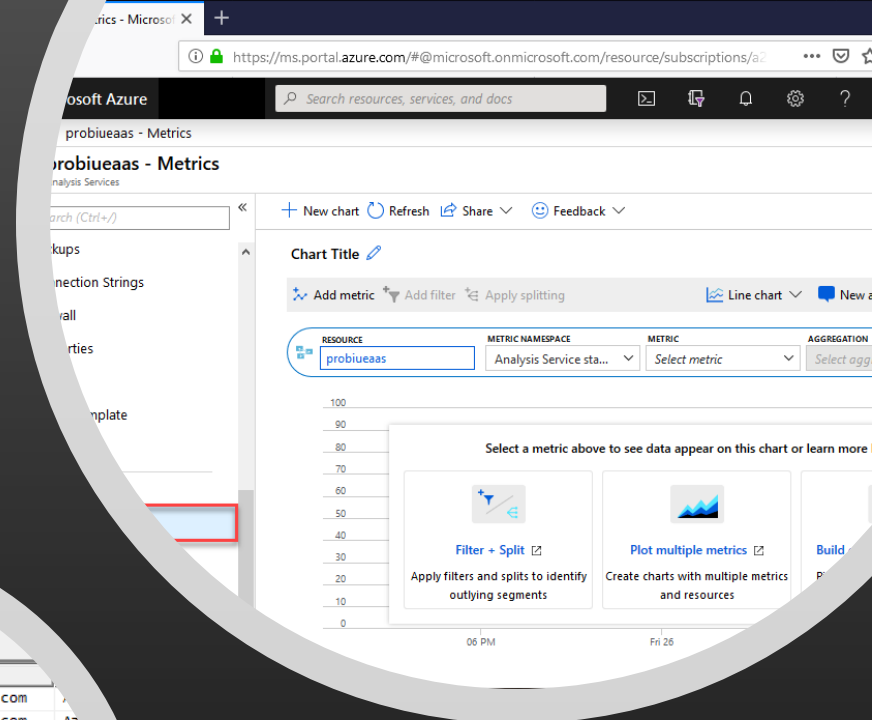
trics - Microsof ×
+
https://ms.portal.azure.com/#@microsoft.onmicrosoft.com/resource/subscriptions/a2
osoft Azure
Search resources, services, and docs
probiueaas - Metrics
probiueaas - Metrics
Analysis Services
arch (Ctrl+/)
«
kups
nection Strings
wall
rties
mplate
New chart
Refresh
Share
Feedback
Chart Title
Add metric
Add filter
Apply splitting
Line chart
New a
RESOURCE
probiueaas
METRIC NAMESPACE
Analysis Service sta...
METRIC
Select metric
AGGREGATION
Select agg
100
90
80
70
60
50
40
30
20
10
0
Select a metric above to see data appear on this chart or learn more b
Filter + Split
Apply filters and splits to identify outlying segments
Plot multiple metrics
Create charts with multiple metrics and resources
Build
06 PM
Fri 26
com
com